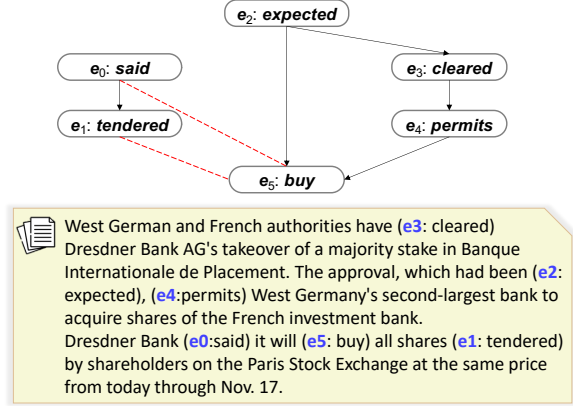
$e_2$: expected

$e_0$: said

$e_3$: cleared

$e_1$: tendered

$e_4$: permits

$e_5$: buy

West German and French authorities have (e3: cleared) Dresdner Bank AG's takeover of a majority stake in Banque Internationale de Placement. The approval, which had been (e2: expected), (e4:permits) West Germany's second-largest bank to acquire shares of the French investment bank.
Dresdner Bank (e0:said) it will (e5: buy) all shares (e1: tendered) by shareholders on the Paris Stock Exchange at the same price from today through Nov. 17.